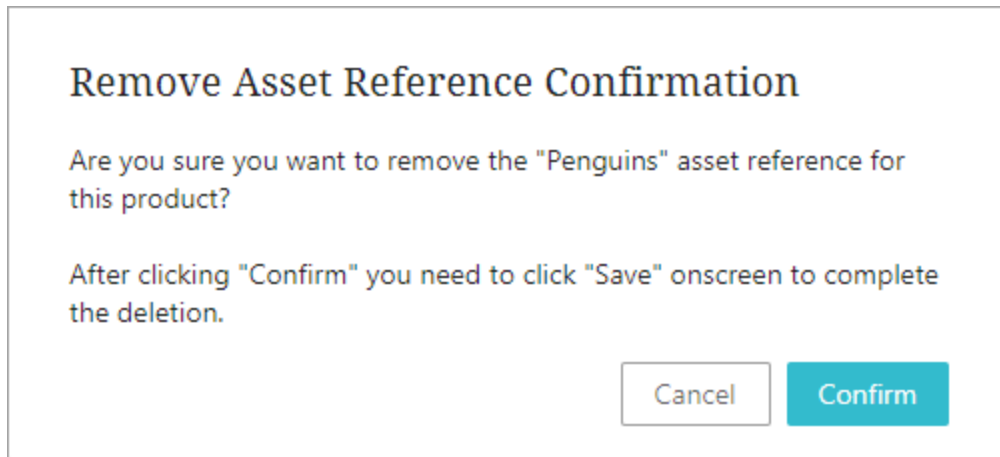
Remove Asset Reference Confirmation

Are you sure you want to remove the "Penguins" asset reference for this product?

After clicking "Confirm" you need to click "Save" onscreen to complete the deletion.

Cancel

Confirm